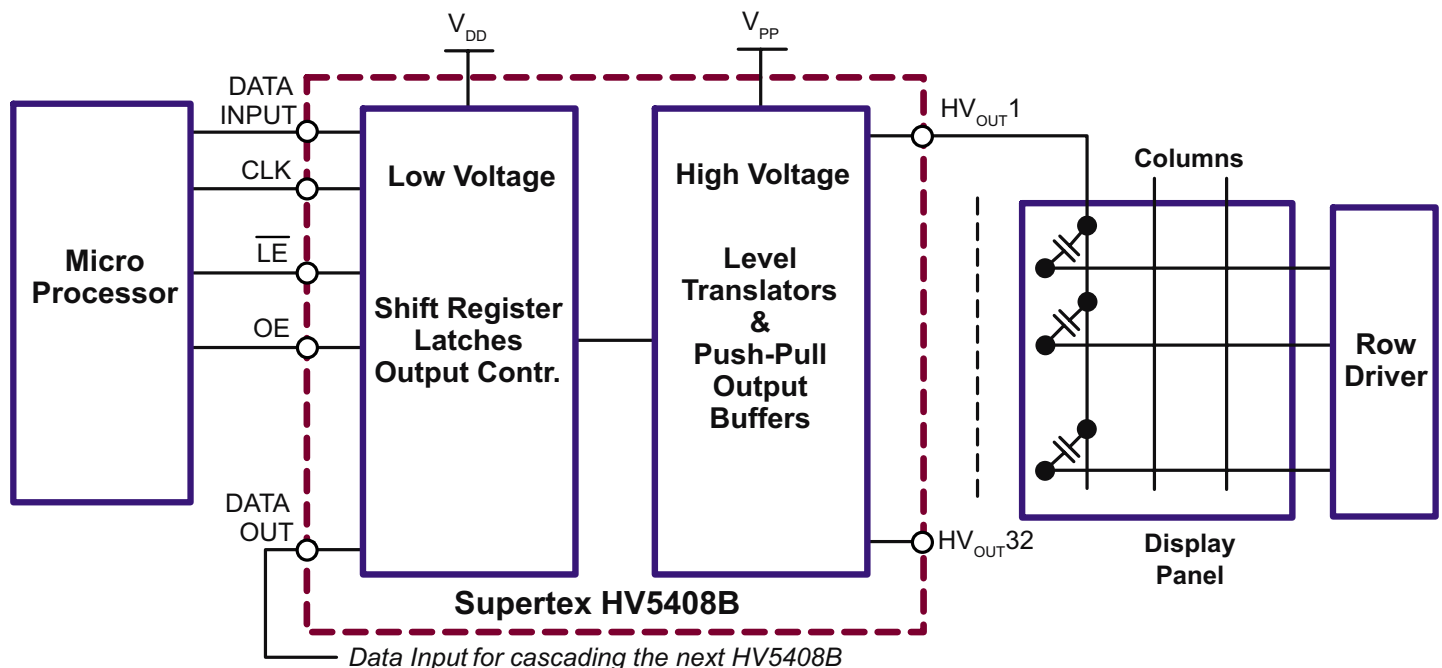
$V_{DD}$

$V_{PP}$

DATA INPUT

CLK

$\overline{LE}$

OE

DATA OUT

Micro Processor

Low Voltage

Shift Register Latches Output Contr.

High Voltage

Level Translators & Push-Pull Output Buffers

$HV_{OUT}1$

$HV_{OUT}32$

Columns

Row Driver

Display Panel

Supertex HV5408B

Data Input for cascading the next HV5408B